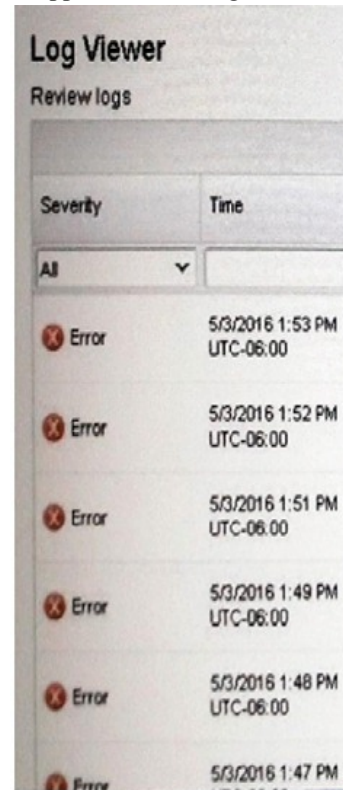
Log Viewer

Review logs

| Severity | Time |
|---|---|
| All | |
| Error | 5/3/2016 1:53 PM UTC-06:00 |
| Error | 5/3/2016 1:52 PM UTC-06:00 |
| Error | 5/3/2016 1:51 PM UTC-06:00 |
| Error | 5/3/2016 1:49 PM UTC-06:00 |
| Error | 5/3/2016 1:48 PM UTC-06:00 |
| Error | 5/3/2016 1:47 PM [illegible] |